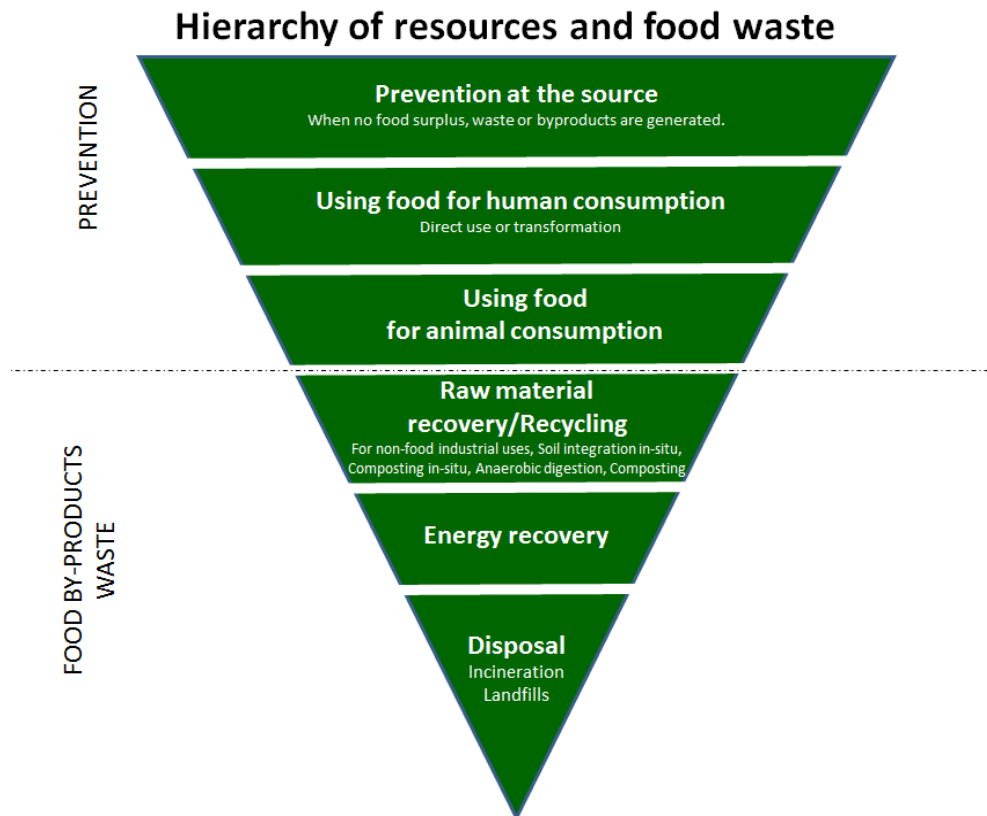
Hierarchy of resources and food waste

PREVENTION

Prevention at the source
When no food surplus, waste or byproducts are generated.

Using food for human consumption
Direct use or transformation

Using food for animal consumption

FOOD BY-PRODUCTS WASTE

Raw material recovery/Recycling
For non-food industrial uses, Soil integration in-situ, Composting in-situ, Anaerobic digestion, Composting

Energy recovery

Disposal
Incineration
Landfills